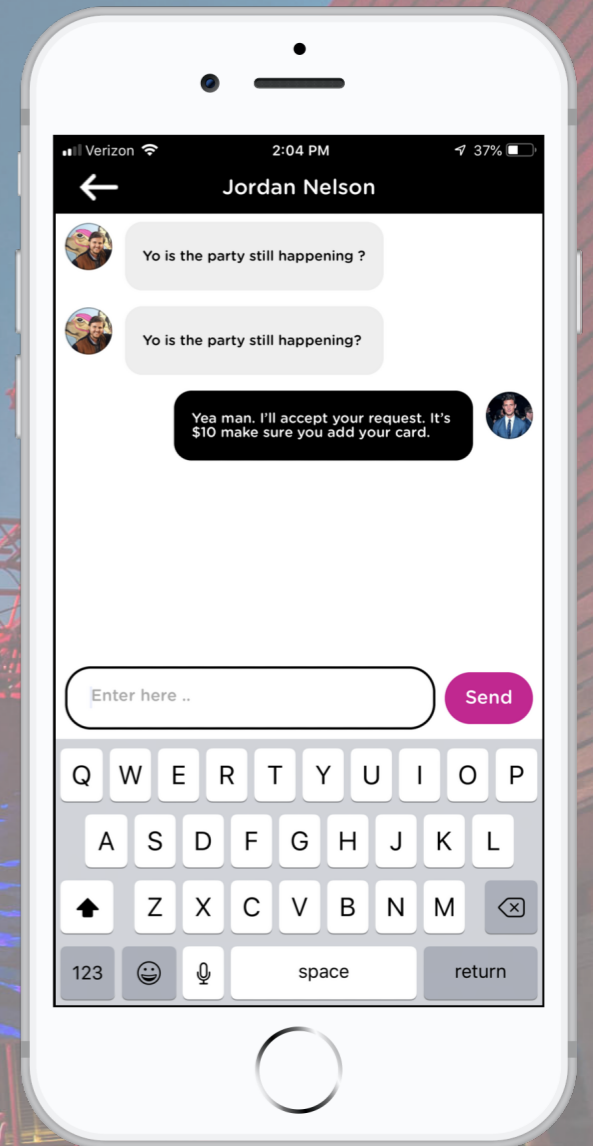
Verizon 2:04 PM 37%

Jordan Nelson

Yo is the party still happening ?

Yo is the party still happening?

Yea man. I'll accept your request. It's $10 make sure you add your card.

Enter here ..

Send

Q W E R T Y U I O P
A S D F G H J K L
Z X C V B N M
123 space return